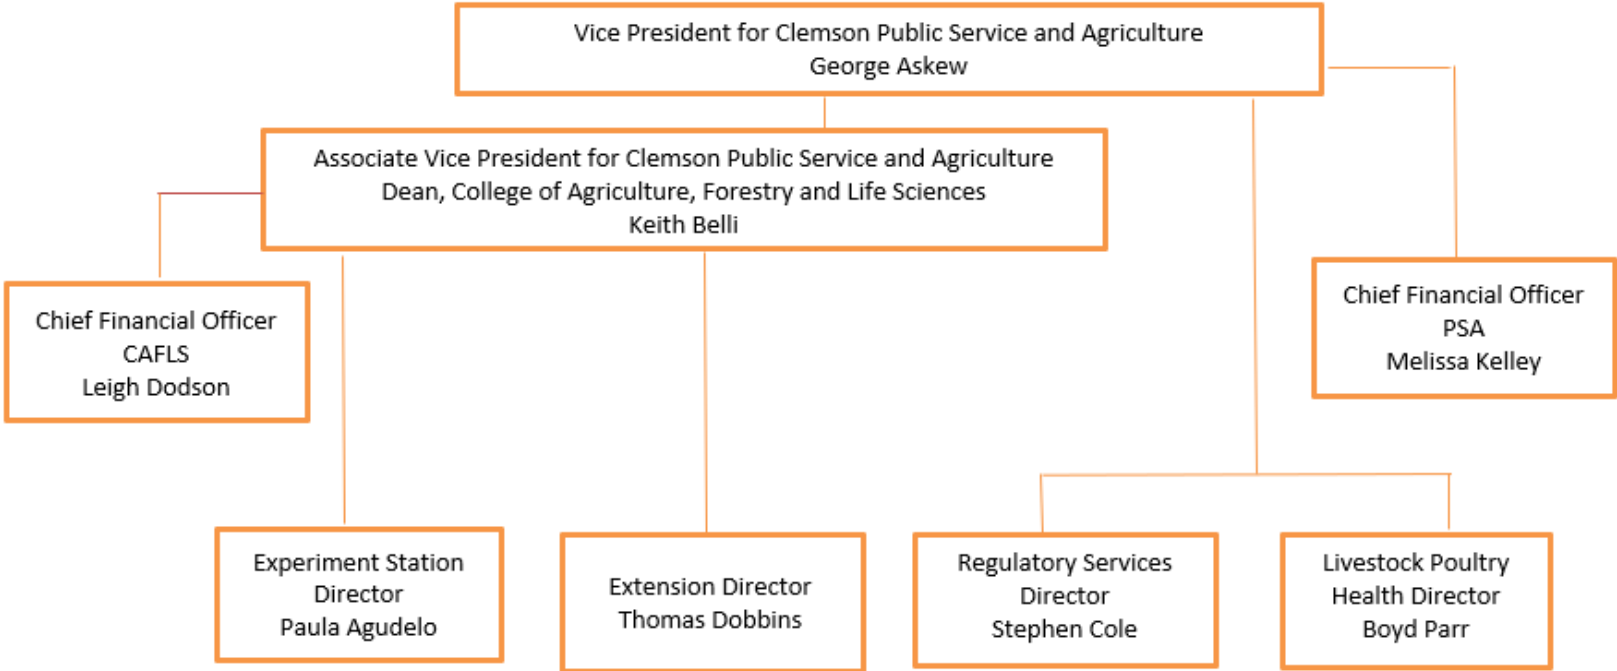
Vice President for Clemson Public Service and Agriculture
George Askew

Associate Vice President for Clemson Public Service and Agriculture
Dean, College of Agriculture, Forestry and Life Sciences
Keith Belli

Chief Financial Officer
PSA
Melissa Kelley

Chief Financial Officer
CAFLS
Leigh Dodson

Experiment Station
Director
Paula Agudelo

Extension Director
Thomas Dobbins

Regulatory Services
Director
Stephen Cole

Livestock Poultry
Health Director
Boyd Parr